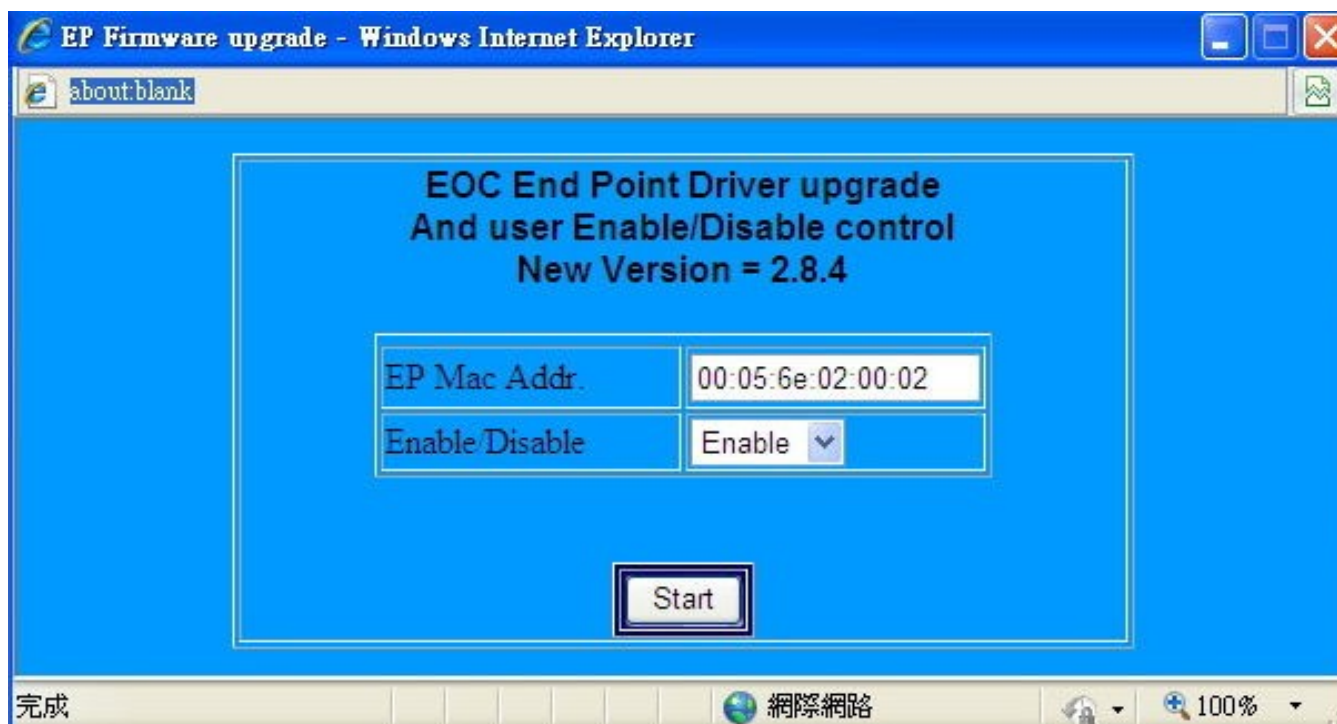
EP Firmware upgrade - Windows Internet Explorer

about:blank

EOC End Point Driver upgrade
And user Enable/Disable control
New Version = 2.8.4

| EP Mac Addr. | 00:05:6e:02:00:02 |
|---|---|
| Enable/Disable | Enable |

Start

完成

網際網路

100%